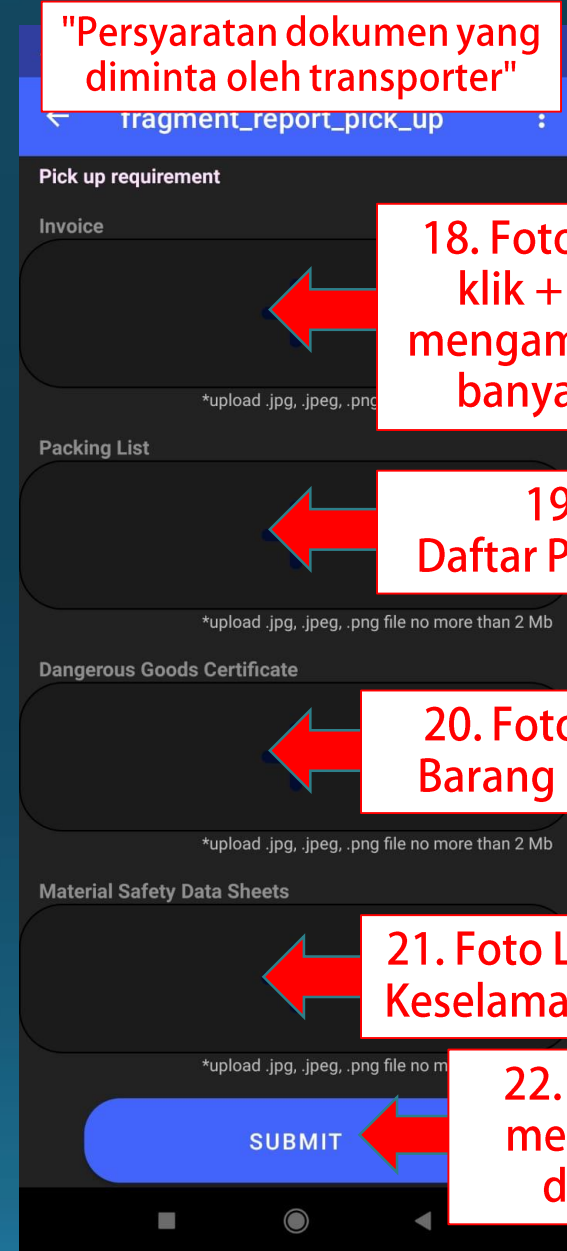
"Persyaratan dokumen yang diminta oleh transporter"

fragment_report_pick_up

Pick up requirement

Invoice

18. Foto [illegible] klik + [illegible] mengam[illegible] banya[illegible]

*upload .jpg, .jpeg, .png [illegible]

Packing List

19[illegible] Daftar P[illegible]

*upload .jpg, .jpeg, .png file no more than 2 Mb

Dangerous Goods Certificate

20. Foto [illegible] Barang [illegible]

*upload .jpg, .jpeg, .png file no more than 2 Mb

Material Safety Data Sheets

21. Foto L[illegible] Keselama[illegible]

*upload .jpg, .jpeg, .png file no m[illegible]

SUBMIT

22. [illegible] me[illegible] d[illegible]